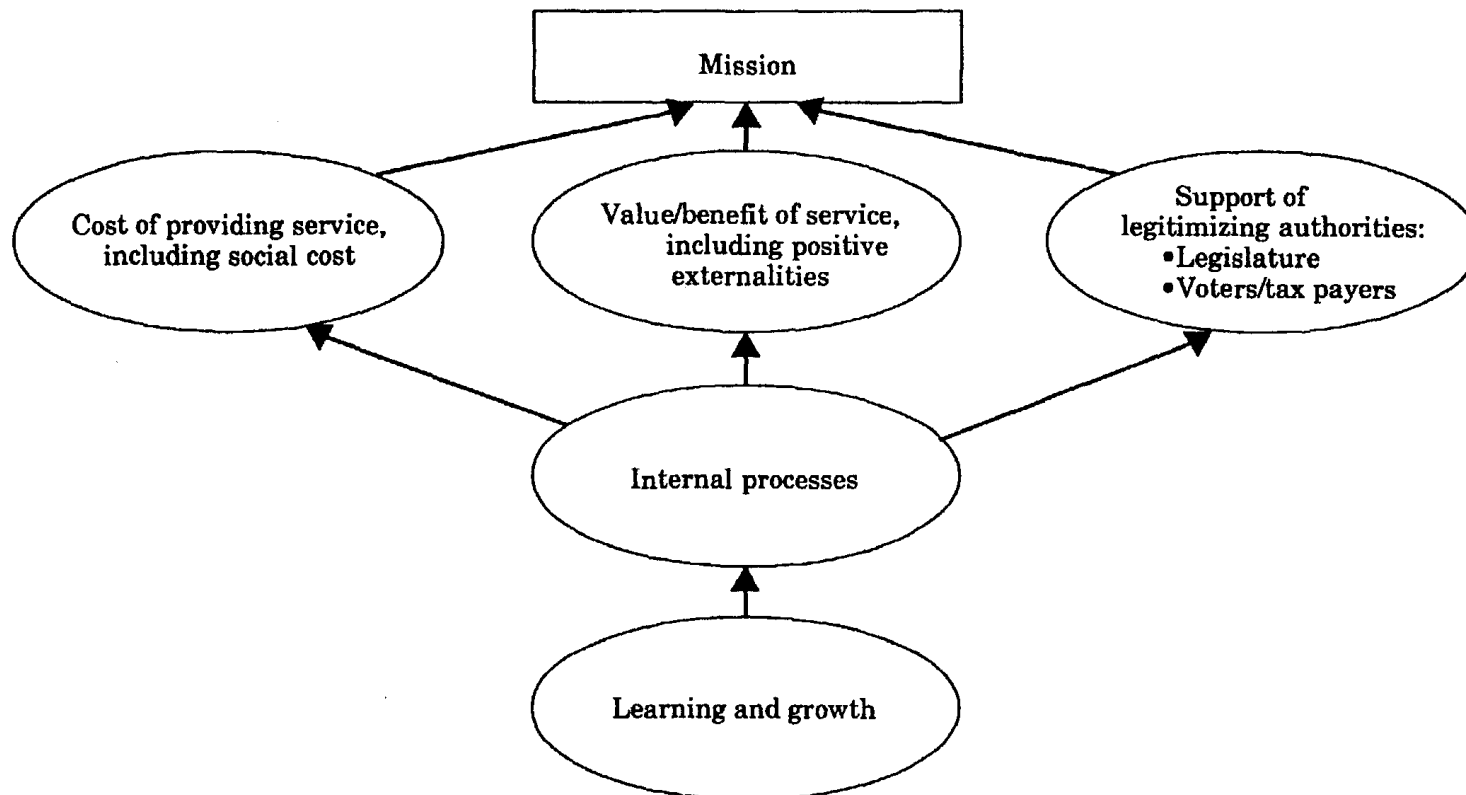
Mission

Cost of providing service, including social cost

Value/benefit of service, including positive externalities

Support of legitimizing authorities:
•Legislature
•Voters/tax payers

Internal processes

Learning and growth